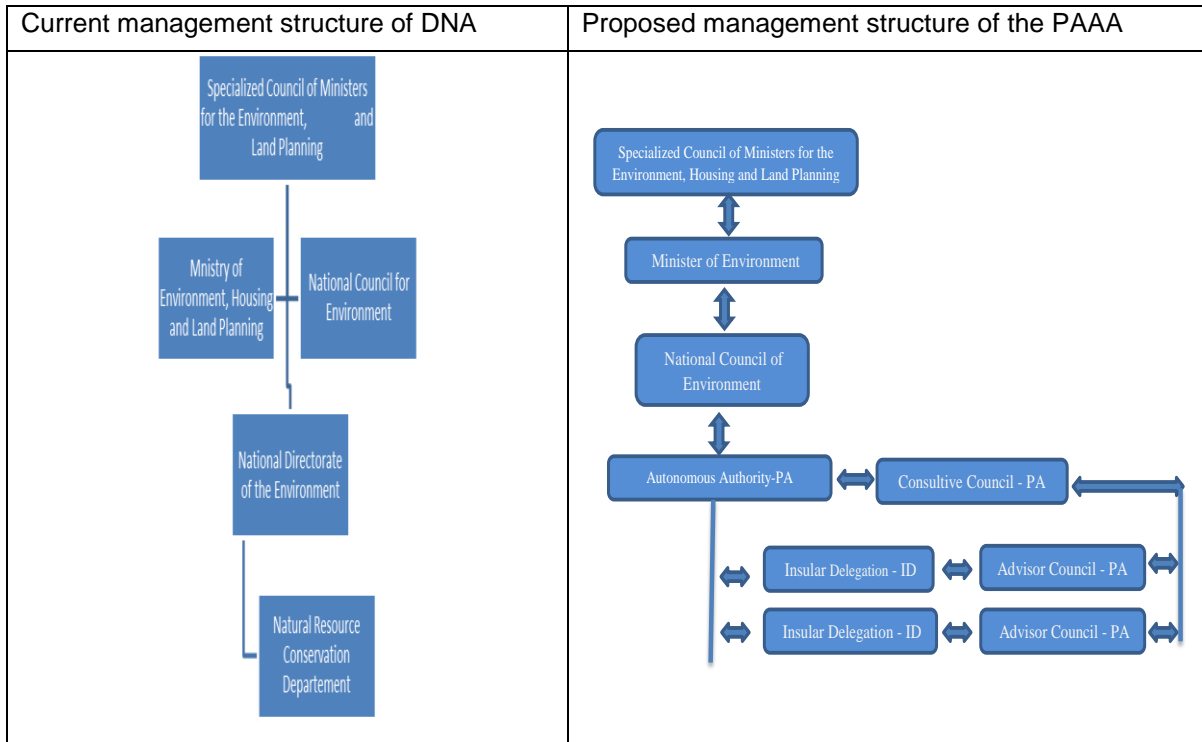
| Current management structure of DNA | Proposed management structure of the PAAA |
|---|---|
| Specialized Council of Ministers for the Environment, and Land Planning<br><br>Mnistry of Environment, Housing and Land Planning<br><br>National Council for Environment<br><br>National Directorate of the Environment<br><br>Natural Resource Conservation Departement | Specialized Council of Ministers for the Environment, Housing and Land Planning<br><br>Minister of Environment<br><br>National Council of Environment<br><br>Autonomous Authority-PA<br><br>Consultive Council - PA<br><br>Insular Delegation - ID<br><br>Advisor Council - PA<br><br>Insular Delegation - ID<br><br>Advisor Council - PA |